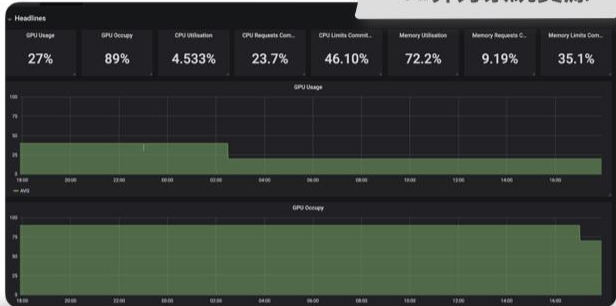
Headlines

| GPU Usage | GPU Occupy | CPU Utilisation | CPU Requests Com... | CPU Limits Commit... | Memory Utilisation | Memory Requests C... | Memory Limits Com... |
|---|---|---|---|---|---|---|---|
| 27% | 89% | 4.533% | 23.7% | 46.10% | 72.2% | 9.19% | 35.1% |

GPU Usage

100
75
50
25
0

18:00 20:00 22:00 00:00 02:00 04:00 06:00 08:00 10:00 12:00 14:00 16:00

— AVG

GPU Occupy

100
75
50
25
0

18:00 20:00 22:00 00:00 02:00 04:00 06:00 08:00 10:00 12:00 14:00